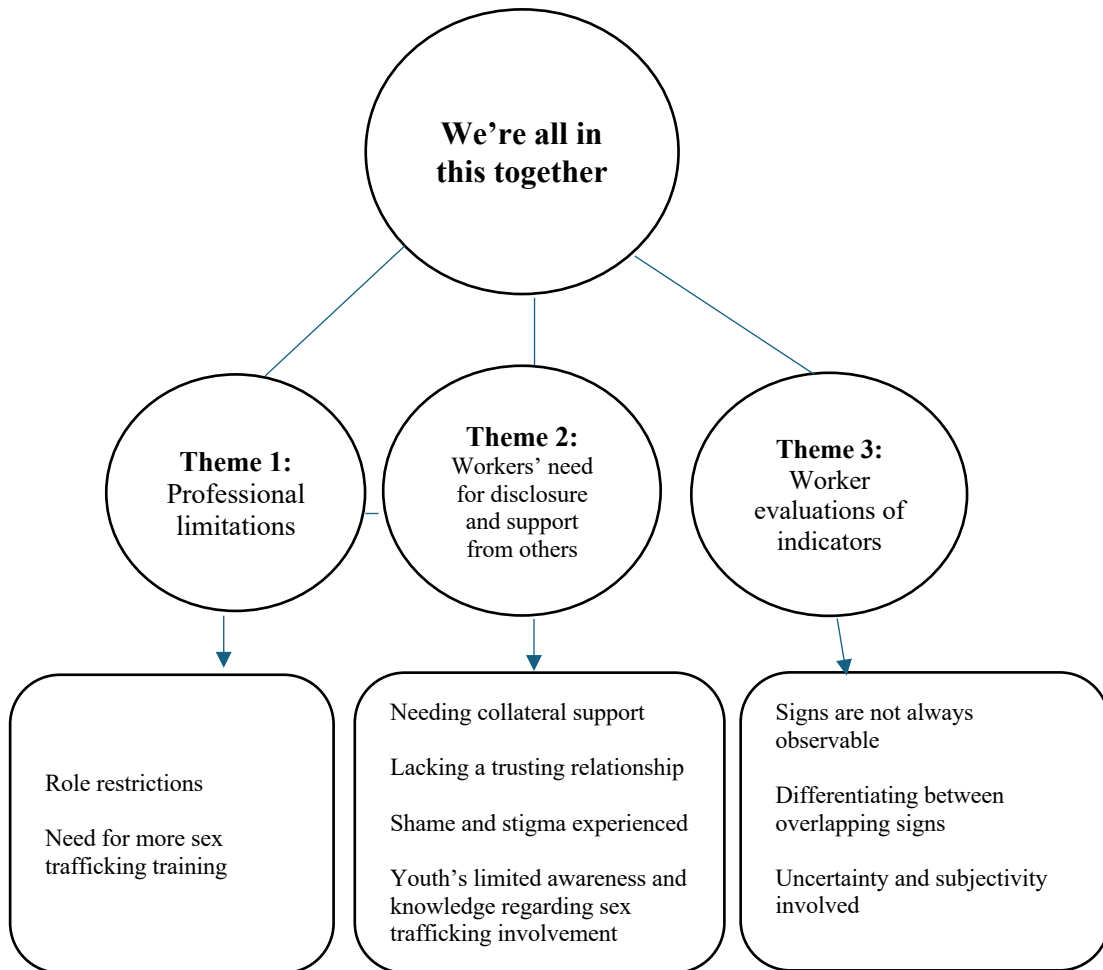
We're all in this together

Theme 1: Professional limitations

Theme 2: Workers' need for disclosure and support from others

Theme 3: Worker evaluations of indicators

Role restrictions

Need for more sex trafficking training

Needing collateral support

Lacking a trusting relationship

Shame and stigma experienced

Youth's limited awareness and knowledge regarding sex trafficking involvement

Signs are not always observable

Differentiating between overlapping signs

Uncertainty and subjectivity involved